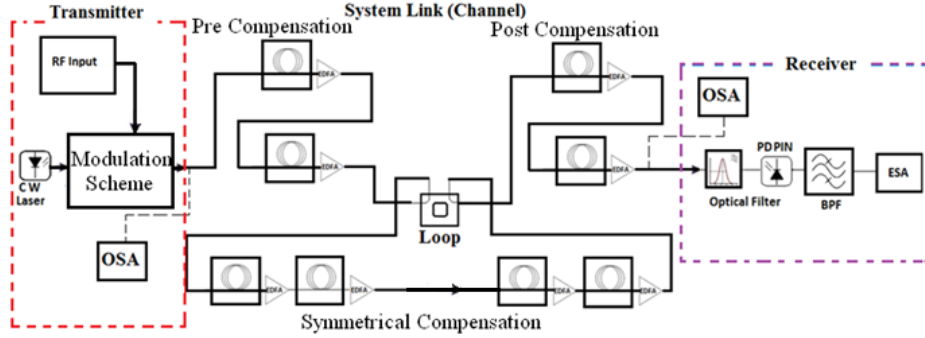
Transmitter

System Link (Channel)

Pre Compensation

Post Compensation

Receiver

RF Input

EDFA

EDFA

OSA

C W Laser

Modulation Scheme

EDFA

PD PIN

ESA

Optical Filter

BPF

Loop

OSA

EDFA

EDFA

EDFA

EDFA

Symmetrical Compensation